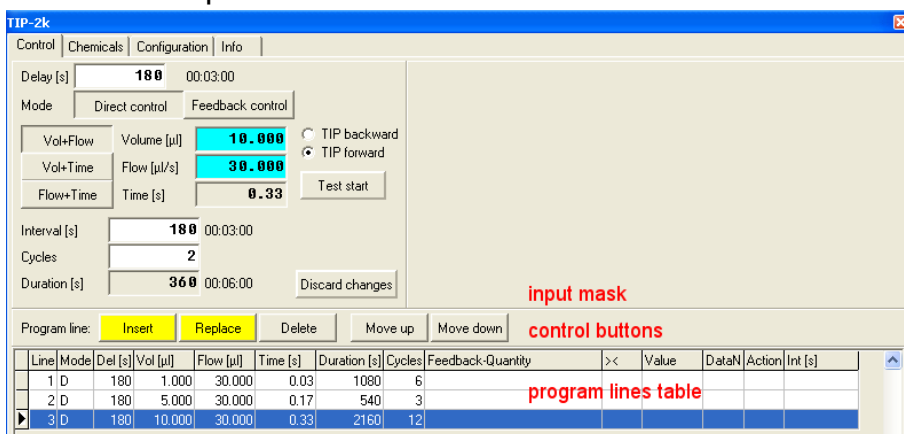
TIP-2k

Control | Chemicals | Configuration | Info

Delay [s] 180 00:03:00

Mode Direct control Feedback control

Vol+Flow Volume [µl] 10.000

Vol+Time Flow [µl/s] 30.000

Flow+Time Time [s] 0.33

TIP backward
TIP forward

Test start

Interval [s] 180 00:03:00

Cycles 2

Duration [s] 360 00:06:00

Discard changes

input mask

Program line: Insert Replace Delete Move up Move down

control buttons

| Line | Mode | Del [s] | Vol [µl] | Flow [µl] | Time [s] | Duration [s] | Cycles | Feedback-Quantity | >< | Value | DataN | Action | Int [s] |
|---|---|---|---|---|---|---|---|---|---|---|---|---|---|
| 1 | D | 180 | 1.000 | 30.000 | 0.03 | 1080 | 6 | | | | | | |
| 2 | D | 180 | 5.000 | 30.000 | 0.17 | 540 | 3 | | | | | | |
| 3 | D | 180 | 10.000 | 30.000 | 0.33 | 2160 | 12 | | | | | | |

program lines table